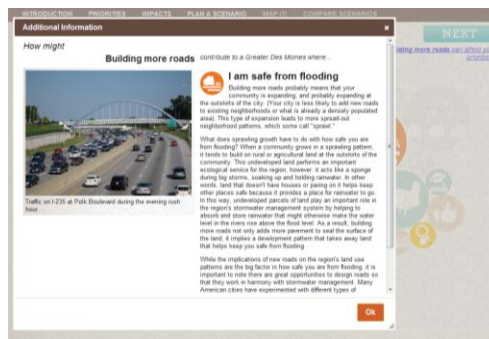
INTRODUCTION PRIORITIES IMPACTS PLAN A SCENARIO MAP IT COMPARE SCENARIOS

NEXT

Additional Information

×

How might

Building more roads

contribute to a Greater Des Moines where...

I am safe from flooding

Building more roads probably means that your community is expanding, and probably expanding at the outskirts of the city. (Your city is less likely to add new roads to existing neighborhoods or what is already a densely populated area). This type of expansion leads to more spread-out neighborhood patterns, which some call "sprawl."

What does sprawling growth have to do with how safe you are from flooding? When a community grows in a sprawling pattern, it tends to build on rural or agricultural land at the outskirts of the community. This undeveloped land performs an important ecological service for the region, however: it acts like a sponge during big storms, soaking up and holding rainwater. In other words, land that doesn't have houses or paving on it helps keep other places safe because it provides a place for rainwater to go. In this way, undeveloped parcels of land play an important role in the region's stormwater management system by helping to absorb and store rainwater that might otherwise make the water level in the rivers rise above the flood level. As a result, building more roads not only adds more pavement to seal the surface of the land, it implies a development pattern that takes away land that helps keep you safe from flooding.

While the implications of new roads on the region's land use patterns are the big factor in how safe you are from flooding, it is important to note there are great opportunities to design roads so that they work in harmony with stormwater management. Many American cities have experimented with different types of

Traffic on I-235 at Polk Boulevard during the evening rush hour.

building more roads can affect yo

Ok